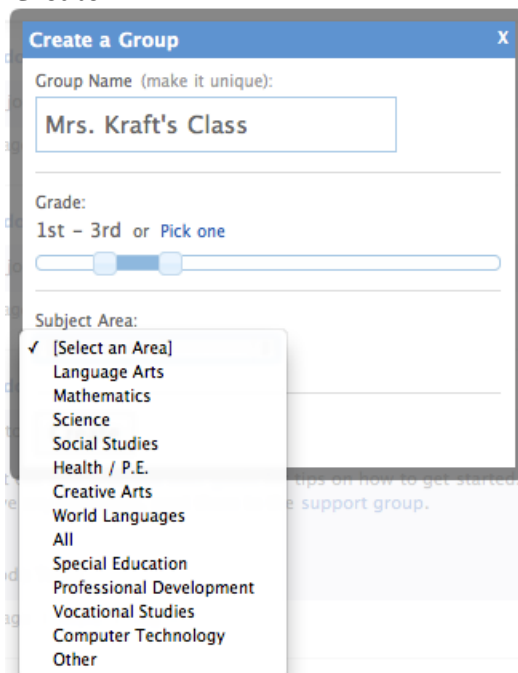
Create a Group
X

Group Name (make it unique):

Mrs. Kraft's Class

Grade:
1st – 3rd or Pick one

Subject Area:

✓ [Select an Area]
Language Arts
Mathematics
Science
Social Studies
Health / P.E.
Creative Arts
World Languages
All
Special Education
Professional Development
Vocational Studies
Computer Technology
Other

tips on how to get started
support group.